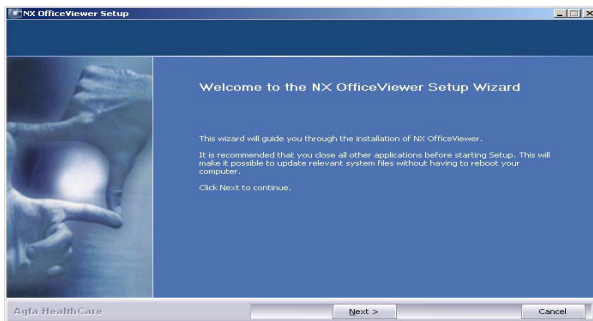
NX OfficeViewer Setup

Welcome to the NX OfficeViewer Setup Wizard

This wizard will guide you through the installation of NX OfficeViewer.

It is recommended that you close all other applications before starting Setup. This will make it possible to update relevant system files without having to reboot your computer.

Click Next to continue.

Agfa HealthCare

Next >

Cancel